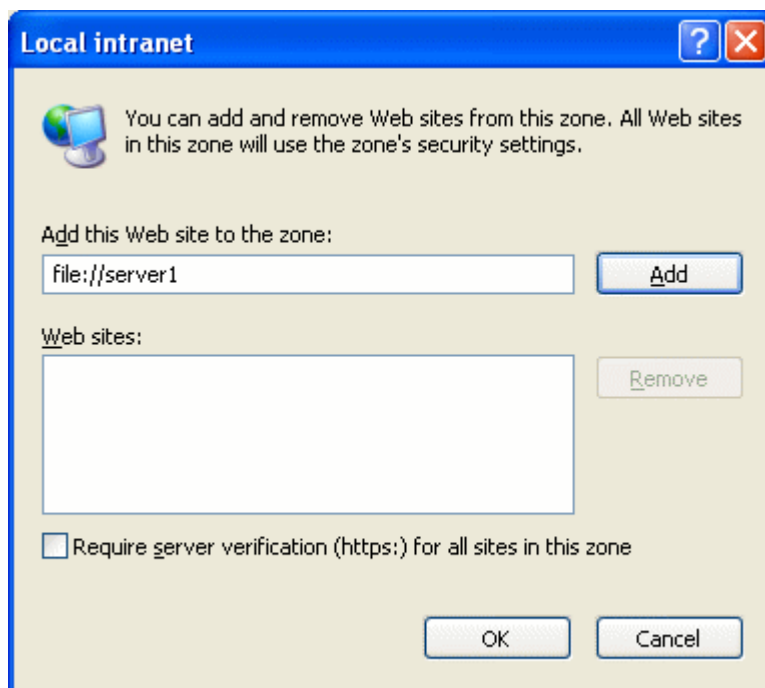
Local intranet

?

You can add and remove Web sites from this zone. All Web sites in this zone will use the zone's security settings.

Add this Web site to the zone:

file://server1

Add

Web sites:

Remove

Require server verification (https:) for all sites in this zone

OK

Cancel